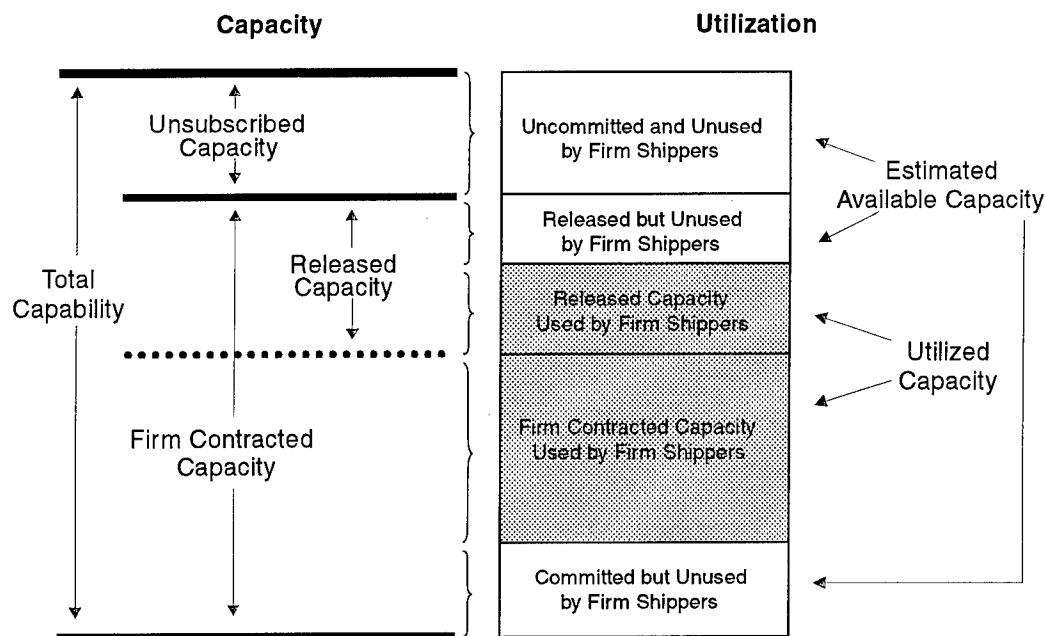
Capacity

Utilization

Unsubscribed Capacity

Total Capability

Released Capacity

Firm Contracted Capacity

Uncommitted and Unused by Firm Shippers

Released but Unused by Firm Shippers

Released Capacity Used by Firm Shippers

Firm Contracted Capacity Used by Firm Shippers

Committed but Unused by Firm Shippers

Estimated Available Capacity

Utilized Capacity